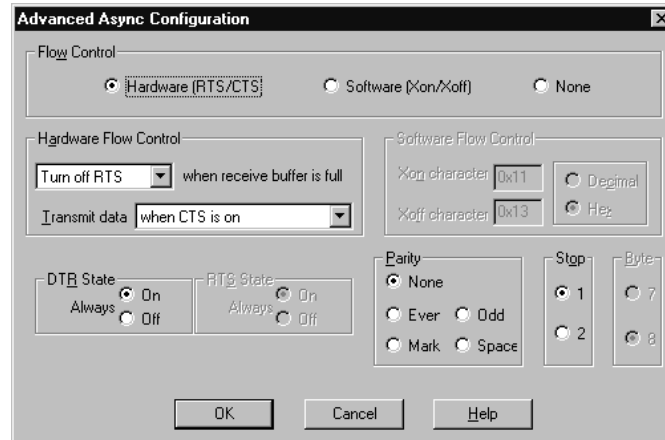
Advanced Async Configuration

Flow Control

Hardware (RTS/CTS)

Software (Xon/Xoff)

None

Hardware Flow Control

Turn off RTS

when receive buffer is full

Transmit data

when CTS is on

Software Flow Control

Xon character

0x11

Xoff character

0x13

Decimal

Hex

DTR State

Always

On

Off

RTS State

Always

On

Off

Parity

None

Even

Odd

Mark

Space

Stop

1

2

Byte

7

8

OK

Cancel

Help